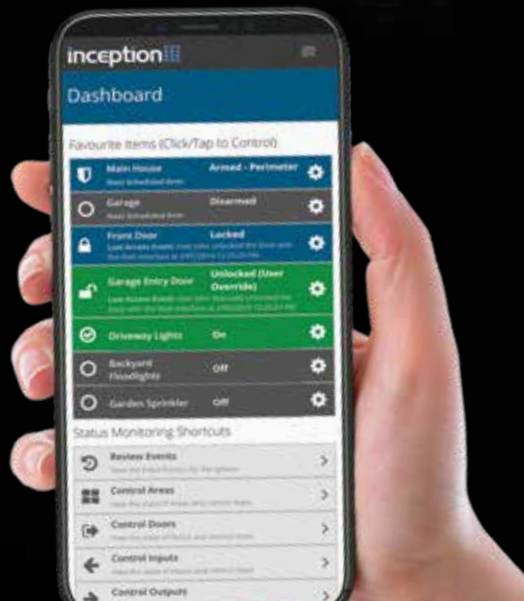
inception

Dashboard

Favourite Items (Click/Tap to Control)

Main House
Next Scheduled Arm:
Armed - Perimeter

Garage
Next Scheduled Arm:
Disarmed

Front Door
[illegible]
Locked

Garage Entry Door
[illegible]
Unlocked (User Override)

Driveway Lights
On

Backyard Floodlights
Off

Garden Sprinkler
Off

Status Monitoring Shortcuts

Review Events
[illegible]

Control Areas
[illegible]

Control Doors
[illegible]

Control Inputs
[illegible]

Control Outputs